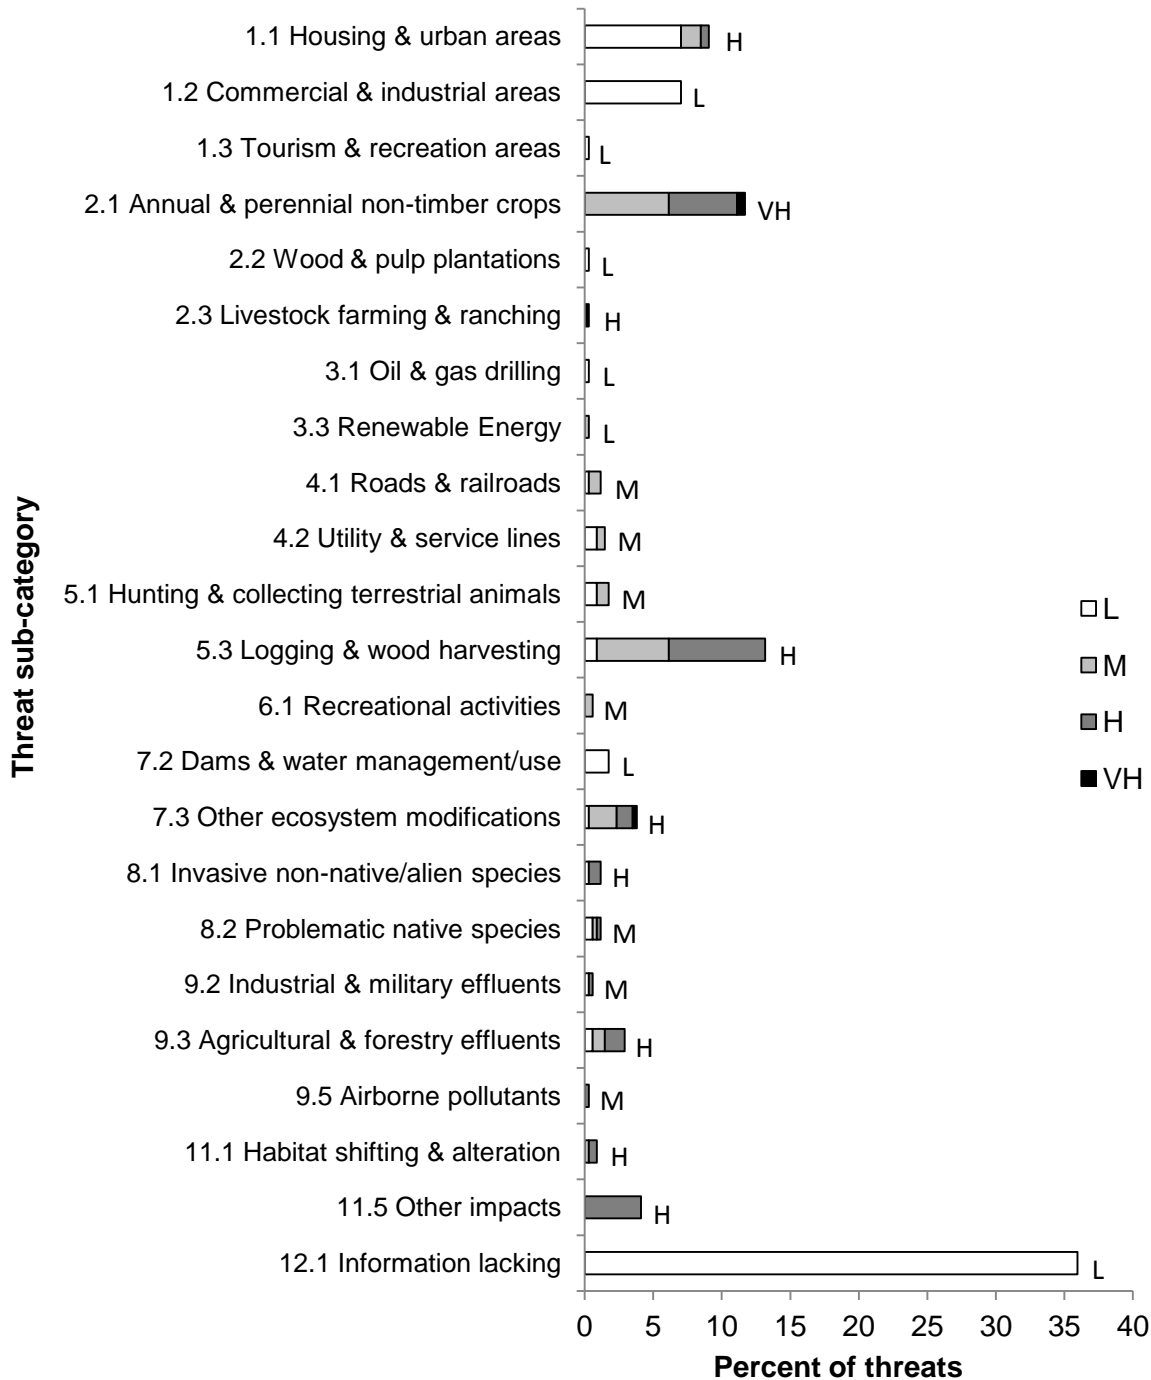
Threat sub-category

1.1 Housing & urban areas H
1.2 Commercial & industrial areas L
1.3 Tourism & recreation areas L
2.1 Annual & perennial non-timber crops VH
2.2 Wood & pulp plantations L
2.3 Livestock farming & ranching H
3.1 Oil & gas drilling L
3.3 Renewable Energy L
4.1 Roads & railroads M
4.2 Utility & service lines M
5.1 Hunting & collecting terrestrial animals M
5.3 Logging & wood harvesting H
6.1 Recreational activities M
7.2 Dams & water management/use L
7.3 Other ecosystem modifications H
8.1 Invasive non-native/alien species H
8.2 Problematic native species M
9.2 Industrial & military effluents M
9.3 Agricultural & forestry effluents H
9.5 Airborne pollutants M
11.1 Habitat shifting & alteration H
11.5 Other impacts H
12.1 Information lacking L

L
M
H
VH

0 5 10 15 20 25 30 35 40
Percent of threats